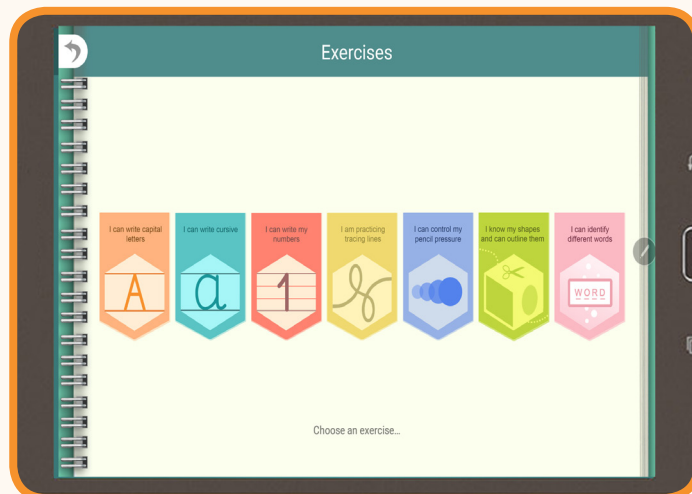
Exercises

I can write capital letters

A

I can write cursive

a

I can write my numbers

1

I am practicing tracing lines

I can control my pencil pressure

I know my shapes and can outline them

I can identify different words

WORD

Choose an exercise...